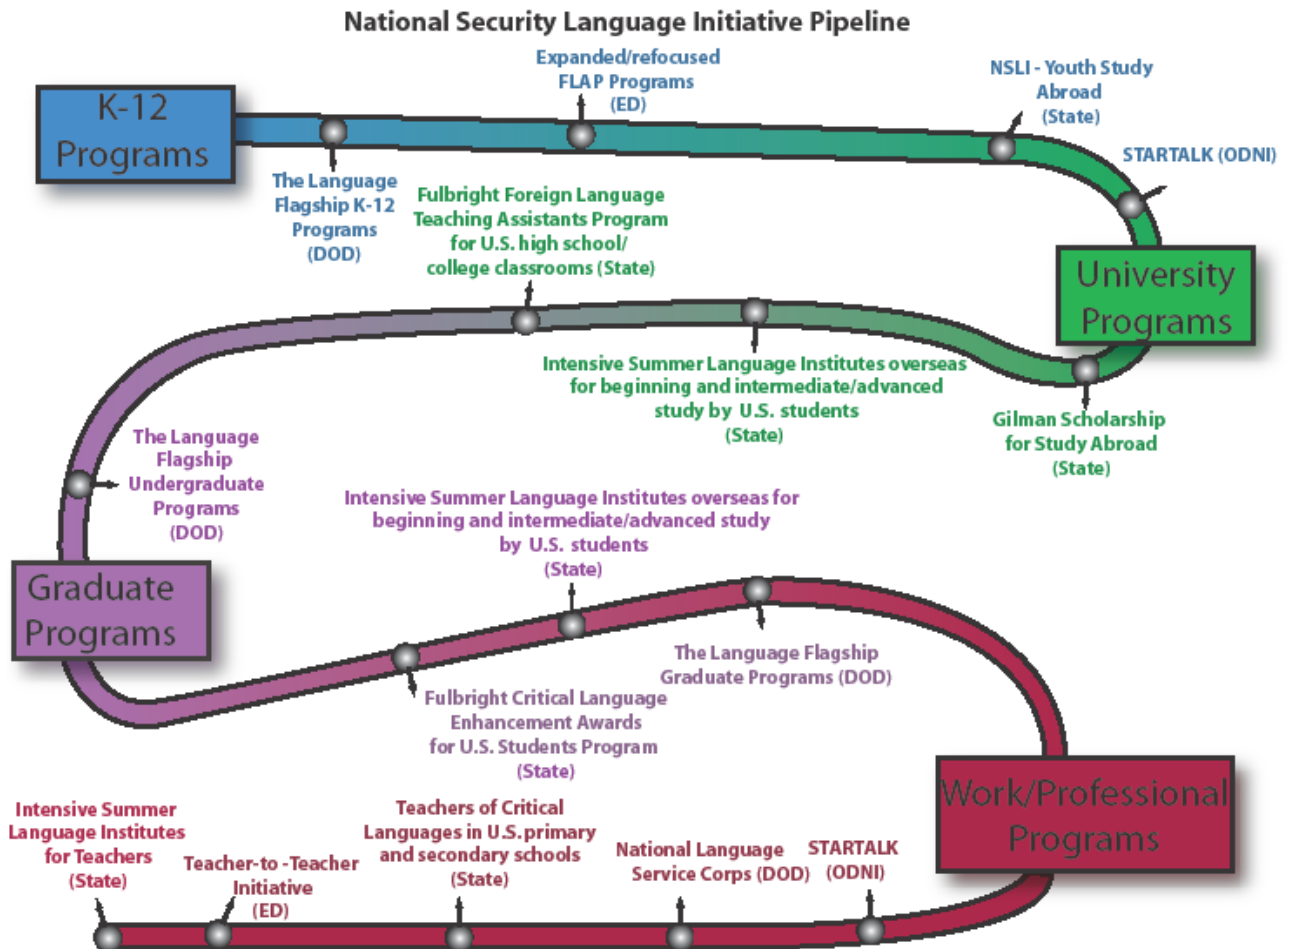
National Security Language Initiative Pipeline

K-12 Programs

Expanded/refocused FLAP Programs (ED)

NSLI - Youth Study Abroad (State)

STARTALK (ODNI)

The Language Flagship K-12 Programs (DOD)

Fulbright Foreign Language Teaching Assistants Program for U.S. high school/ college classrooms (State)

University Programs

Intensive Summer Language Institutes overseas for beginning and intermediate/advanced study by U.S. students (State)

Gilman Scholarship for Study Abroad (State)

The Language Flagship Undergraduate Programs (DOD)

Intensive Summer Language Institutes overseas for beginning and intermediate/advanced study by U.S. students (State)

Graduate Programs

The Language Flagship Graduate Programs (DOD)

Fulbright Critical Language Enhancement Awards for U.S. Students Program (State)

Work/Professional Programs

Intensive Summer Language Institutes for Teachers (State)

Teacher-to -Teacher Initiative (ED)

Teachers of Critical Languages in U.S.primary and secondary schools (State)

National Language Service Corps (DOD)

STARTALK (ODNI)